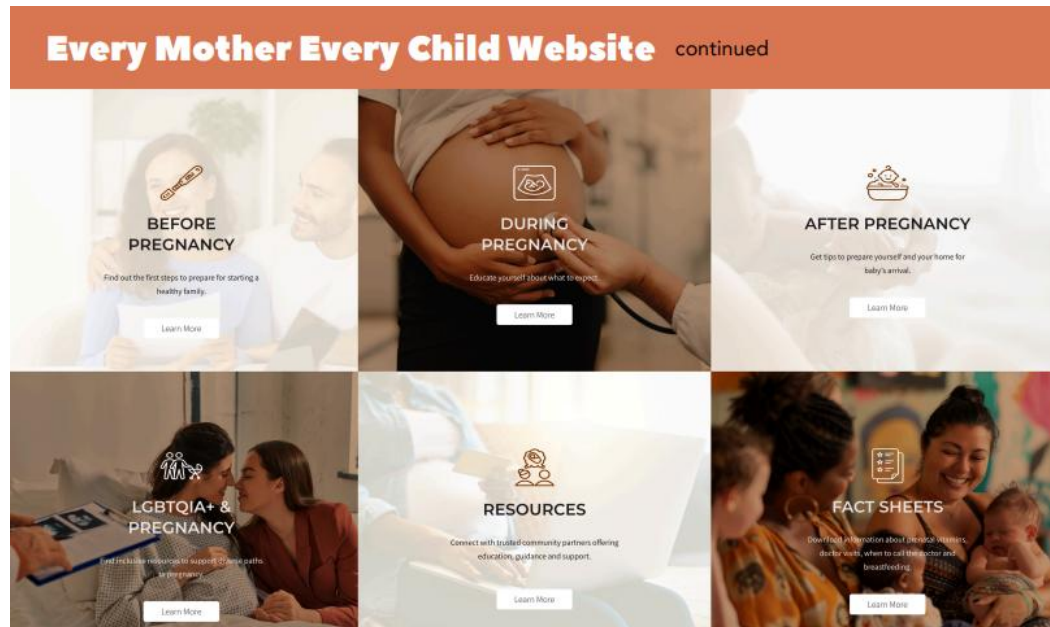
Every Mother Every Child Website continued

BEFORE PREGNANCY

Find out the first steps to prepare for starting a healthy family.

Learn More

DURING PREGNANCY

Educate yourself about what to expect.

Learn More

AFTER PREGNANCY

Get tips to prepare yourself and your home for baby's arrival.

Learn More

LGBTQIA+ & PREGNANCY

Find inclusive resources to support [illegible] paths to pregnancy.

Learn More

RESOURCES

Connect with trusted community partners offering education, guidance and support.

Learn More

FACT SHEETS

Download information about prenatal vitamins, doctor visits, when to call the doctor and breastfeeding.

Learn More